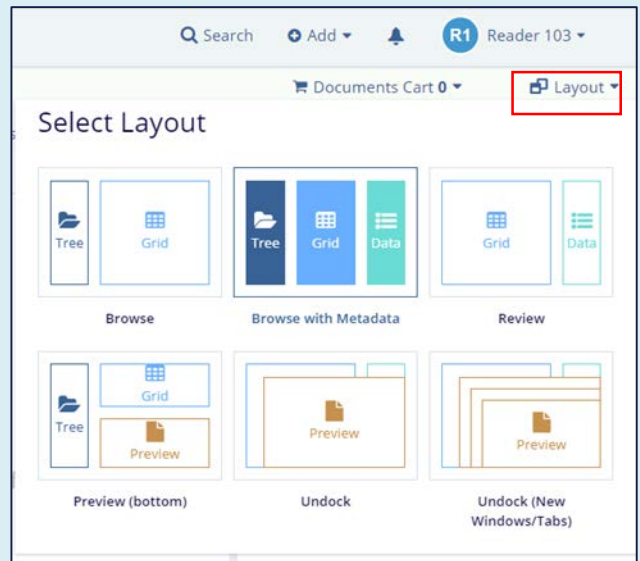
Search Add R1 Reader 103

Documents Cart 0 Layout

Select Layout

Tree Grid

Browse

Tree Grid Data

Browse with Metadata

Grid Data

Review

Tree Grid Preview

Preview (bottom)

Preview

Undock

Preview

Undock (New Windows/Tabs)